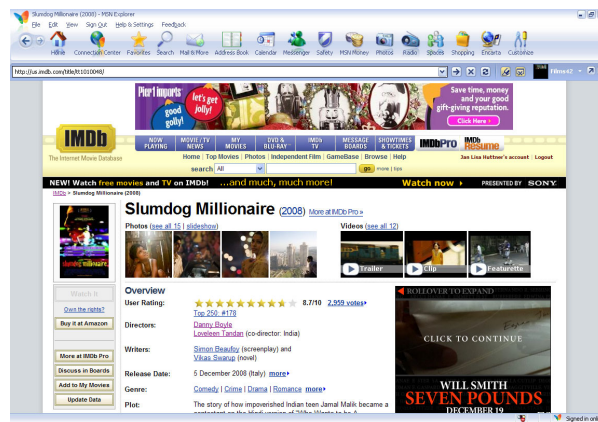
Slumdog Millionaire (2008) - MSN Explorer
File Edit View Sign Out Help & Settings Feedback
Home Connection Center Favorites Search Mail & More Address Book Calendar Messenger Safety MSN Money Photos Radio Spaces Shopping Encarta Customize
http://us.imdb.com/title/tt1010048/
Films62
Pier 1 imports let's get jolly! good jolly! Save time, money and your good gift-giving reputation. Click Here »
IMDb The Internet Movie Database
NOW PLAYING MOVIE/TV NEWS MY MOVIES DVD & BLU-RAY IMDb TV MESSAGE BOARDS SHOWTIMES & TICKETS IMDbPro IMDb Resume
Home | Top Movies | Photos | Independent Film | GameBase | Browse | Help
Jan Lisa Hattner's account | Logout
search All go | more | tips
NEW! Watch free movies and TV on IMDb! ...and much, much more! Watch now » PRESENTED BY SONY
IMDb > Slumdog Millionaire (2008)
Slumdog Millionaire (2008) More at IMDb Pro »
Photos (see all 15 | slideshow)
Videos (see all 12)
Trailer Clip Featurette
Watch It
Own the rights?
Buy it at Amazon
More at IMDb Pro
Discuss in Boards
Add to My Movies
Update Data
Overview
User Rating: 8.7/10 2,959 votes »
Top 250: #178
Directors: Danny Boyle
Loveleen Tandan (co-director: India)
Writers: Simon Beaufoy (screenplay) and
Vikas Swarup (novel)
Release Date: 5 December 2008 (Italy) more
Genre: Comedy | Crime | Drama | Romance more
Plot: The story of how impoverished Indian teen Jamal Malik became a contestant on the Hindi version of 'Who Wants to be A
ROLLOVER TO EXPAND
CLICK TO CONTINUE
WILL SMITH
SEVEN POUNDS
DECEMBER 19
Signed in onl